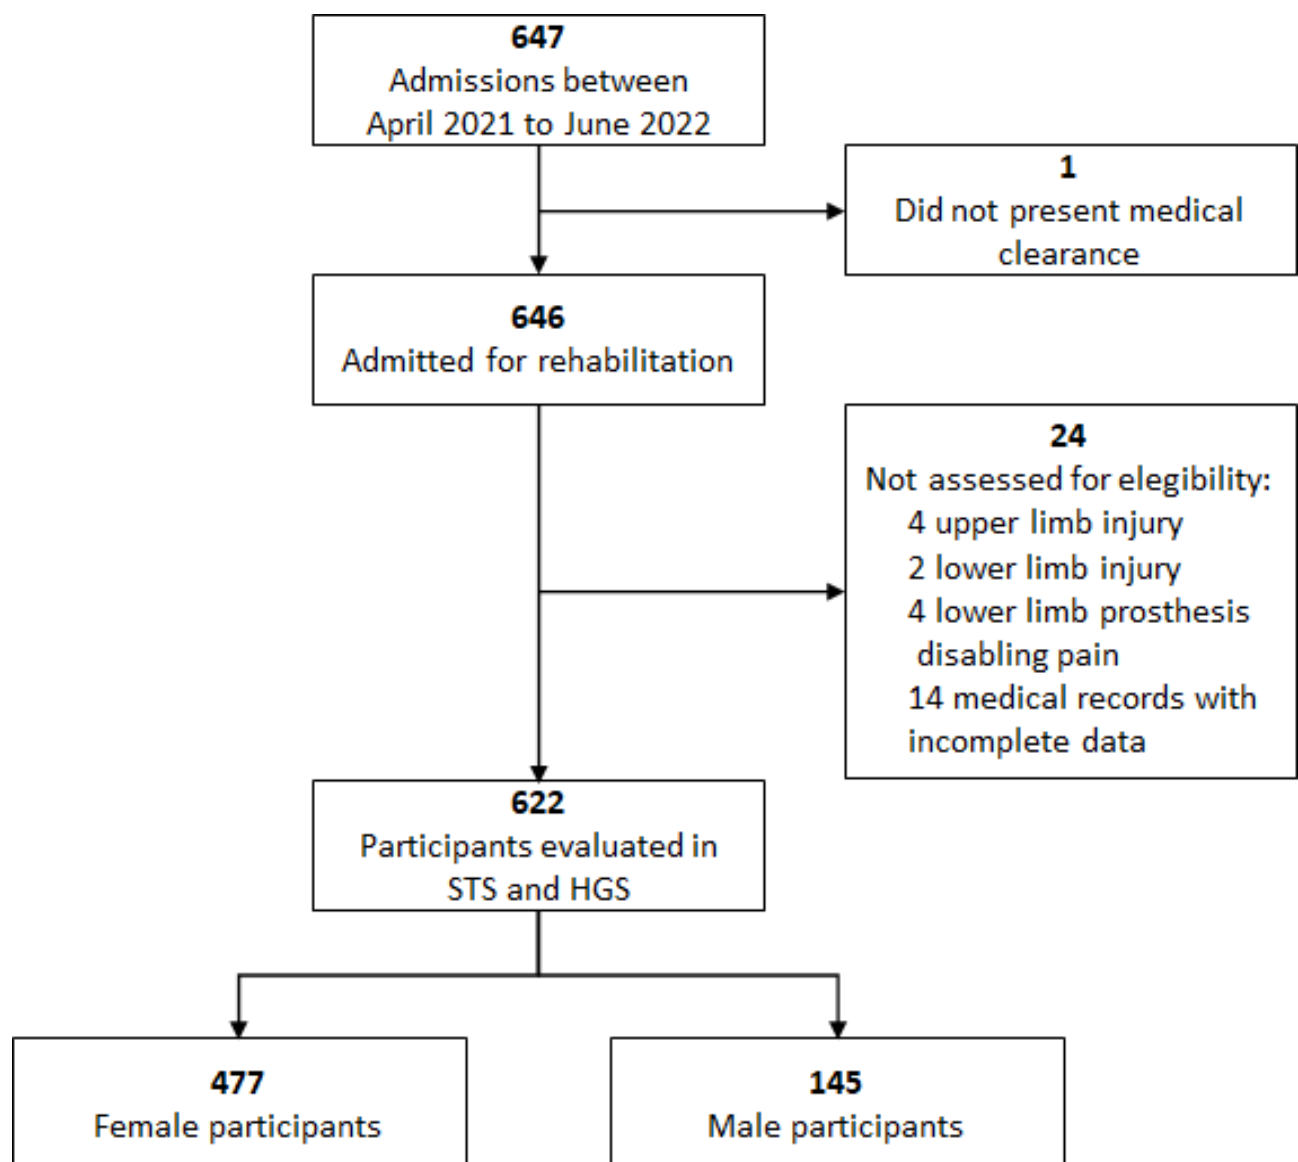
**647**
Admissions between
April 2021 to June 2022

**1**
Did not present medical clearance

**646**
Admitted for rehabilitation

**24**
Not assessed for elegibility:
4 upper limb injury
2 lower limb injury
4 lower limb prosthesis disabling pain
14 medical records with incomplete data

**622**
Participants evaluated in STS and HGS

**477**
Female participants

**145**
Male participants